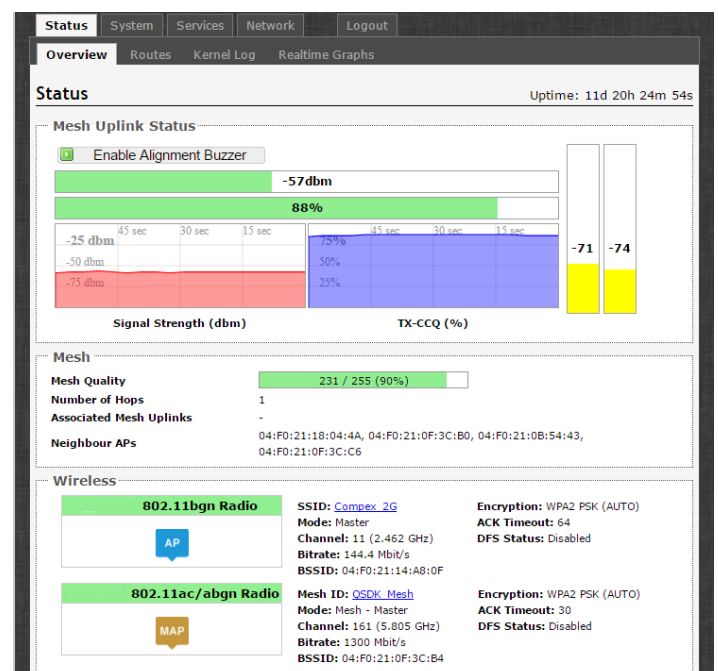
Status System Services Network Logout

Overview Routes Kernel Log Realtime Graphs

Status

Uptime: 11d 20h 24m 54s

Mesh Uplink Status

Enable Alignment Buzzer

-57dbm

88%

| 45 sec | 30 sec | 15 sec |
-25 dbm
-50 dbm
-75 dbm

75%
50%
25%
45 sec 30 sec 15 sec

-71 -74

Signal Strength (dbm)

TX-CCQ (%)

Mesh

| Mesh Quality | 231 / 255 (90%) |
|---|---|
| Number of Hops | 1 |
| Associated Mesh Uplinks | - |
| Neighbour APs | 04:F0:21:18:04:4A, 04:F0:21:0F:3C:B0, 04:F0:21:0B:54:43, 04:F0:21:0F:3C:C6 |

Wireless

802.11bgn Radio

AP

SSID: Compex_2G
Mode: Master
Channel: 11 (2.462 GHz)
Bitrate: 144.4 Mbit/s
BSSID: 04:F0:21:14:A8:0F

Encryption: WPA2 PSK (AUTO)
ACK Timeout: 64
DFS Status: Disabled

802.11ac/abgn Radio

MAP

Mesh ID: QSDK_Mesh
Mode: Mesh - Master
Channel: 161 (5.805 GHz)
Bitrate: 1300 Mbit/s
BSSID: 04:F0:21:0F:3C:B4

Encryption: WPA2 PSK (AUTO)
ACK Timeout: 30
DFS Status: Disabled